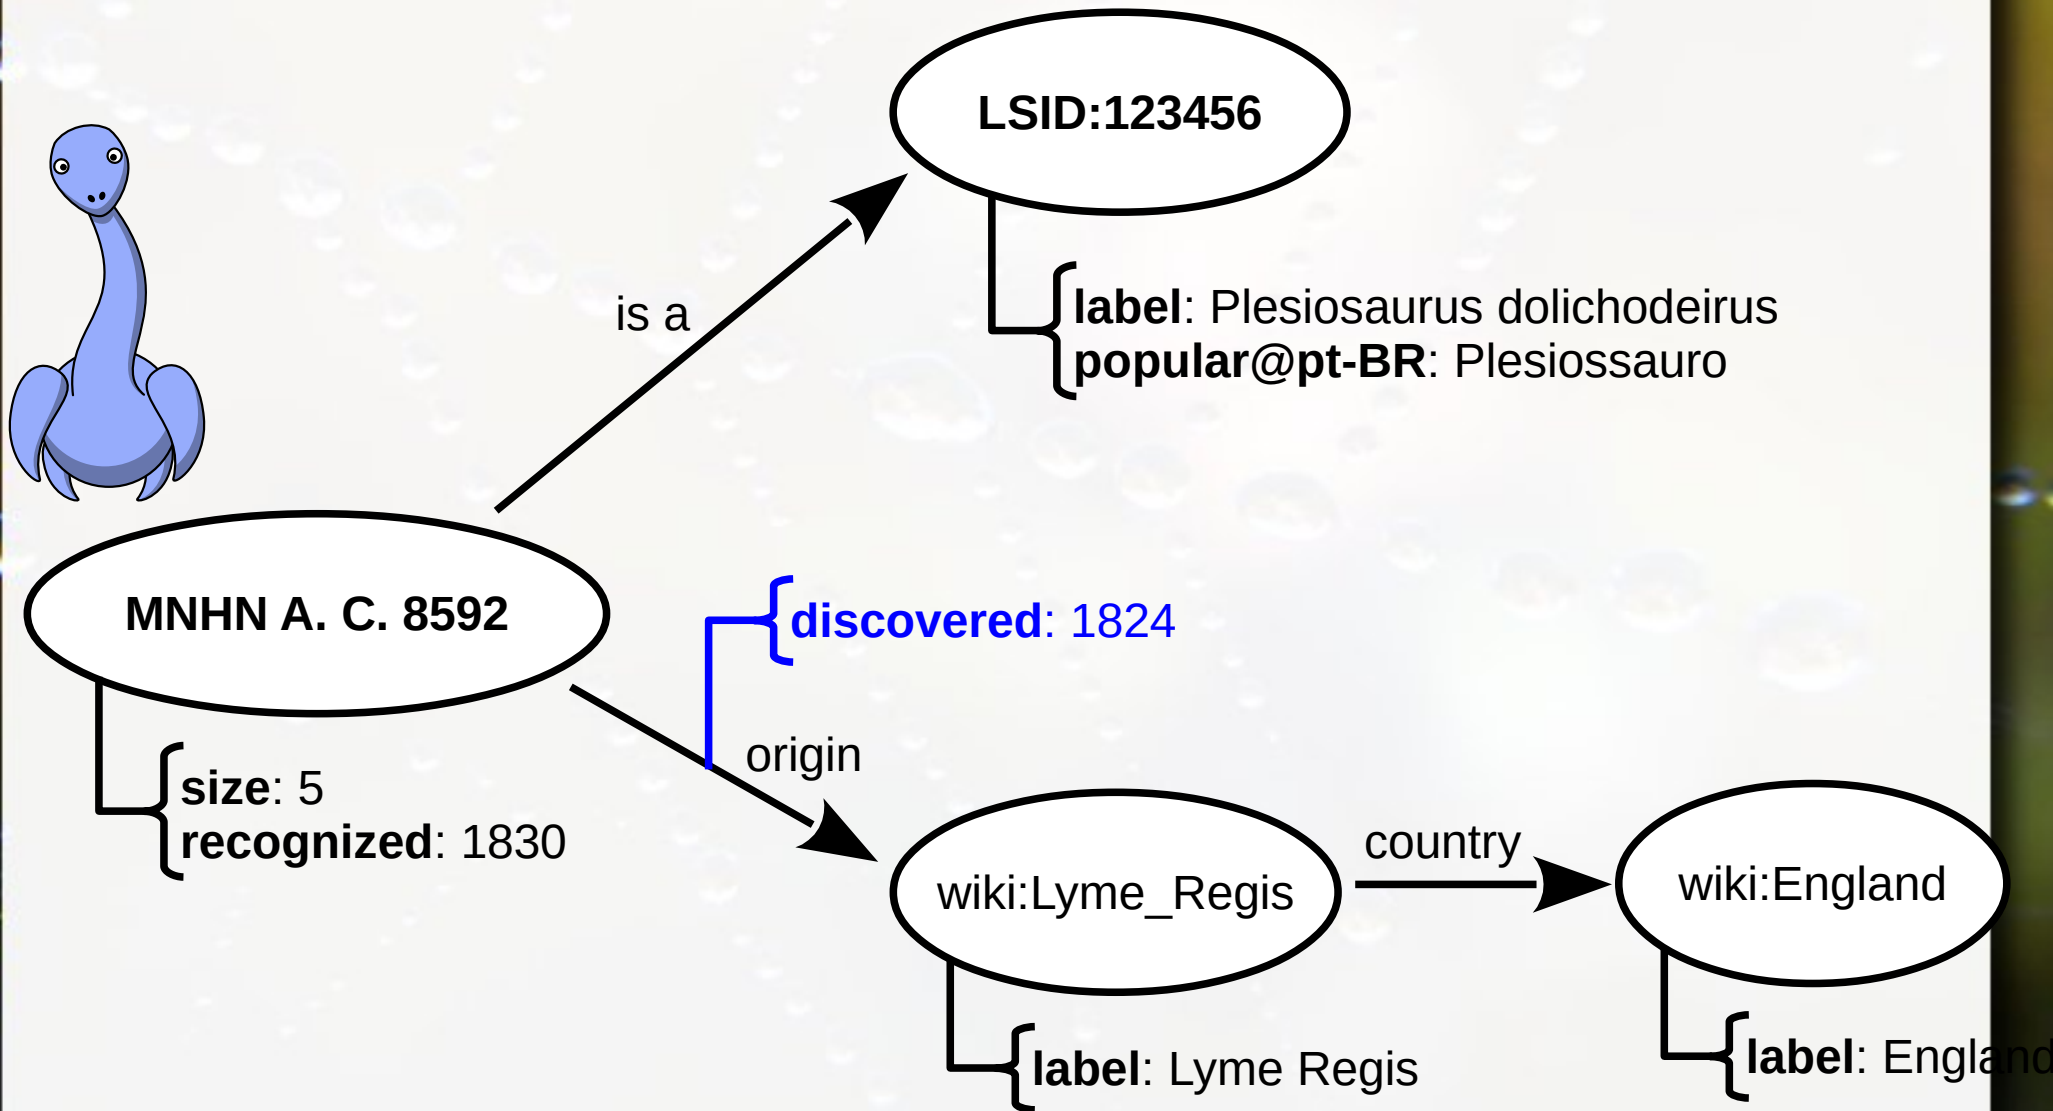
LSID:123456

**label**: Plesiosaurus dolichodeirus
**popular@pt-BR**: Plesiossauro

is a

MNHN A. C. 8592

**size**: 5
**recognized**: 1830

**discovered**: 1824

origin

wiki:Lyme_Regis

**label**: Lyme Regis

country

wiki:England

**label**: England